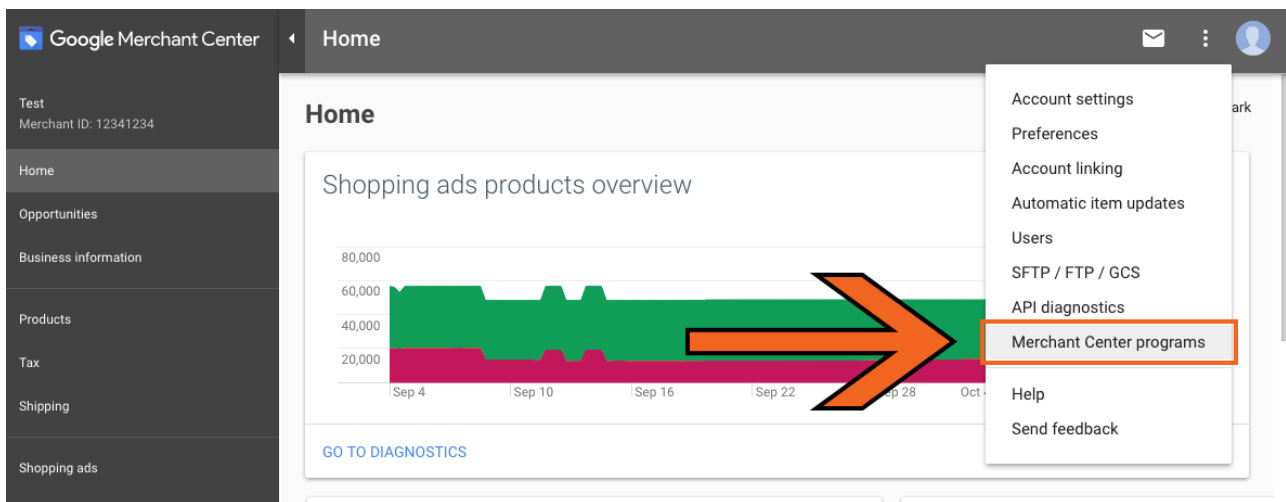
Google Merchant Center

Home

Test
Merchant ID: 12341234

Home

Opportunities

Business information

Products

Tax

Shipping

Shopping ads

Home

ark

Shopping ads products overview

80,000
60,000
40,000
20,000

Sep 4
Sep 10
Sep 16
Sep 22
Sep 28
Oct

GO TO DIAGNOSTICS

Account settings
Preferences
Account linking
Automatic item updates
Users
SFTP / FTP / GCS
API diagnostics
Merchant Center programs
Help
Send feedback